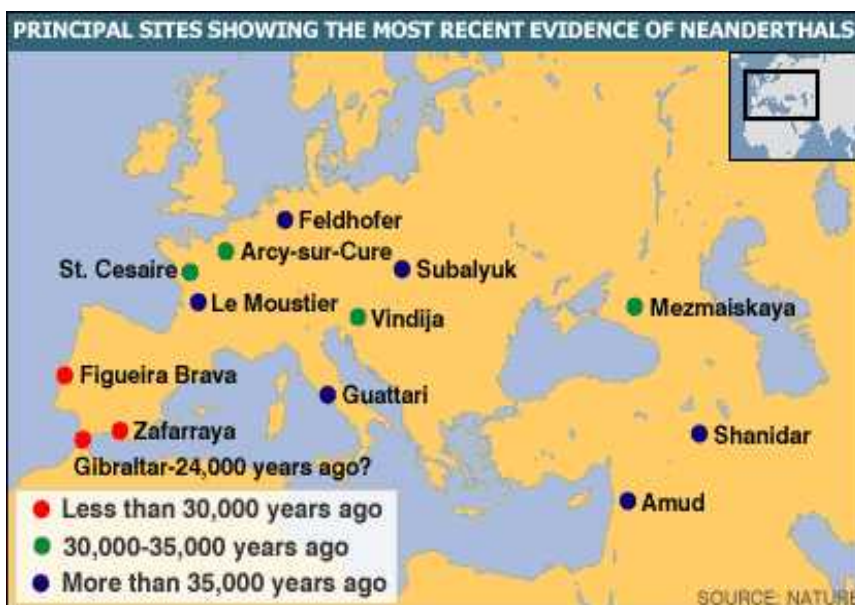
PRINCIPAL SITES SHOWING THE MOST RECENT EVIDENCE OF NEANDERTHALS

Feldhofer
Arcy-sur-Cure
St. Cesaire
Subalyuk
Le Moustier
Vindija
Mezmaiskaya
Figueira Brava
Guattari
Zafarraya
Shanidar
Gibraltar-24,000 years ago?
Amud

Less than 30,000 years ago
30,000-35,000 years ago
More than 35,000 years ago

SOURCE: NATUR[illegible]